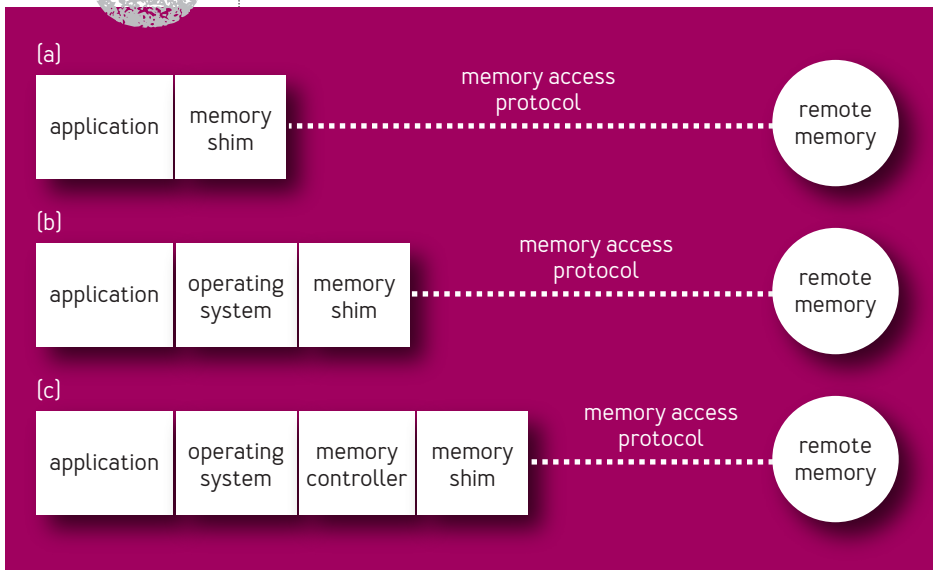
(a)

application

memory shim

memory access protocol

remote memory

(b)

application

operating system

memory shim

memory access protocol

remote memory

(c)

application

operating system

memory controller

memory shim

memory access protocol

remote memory